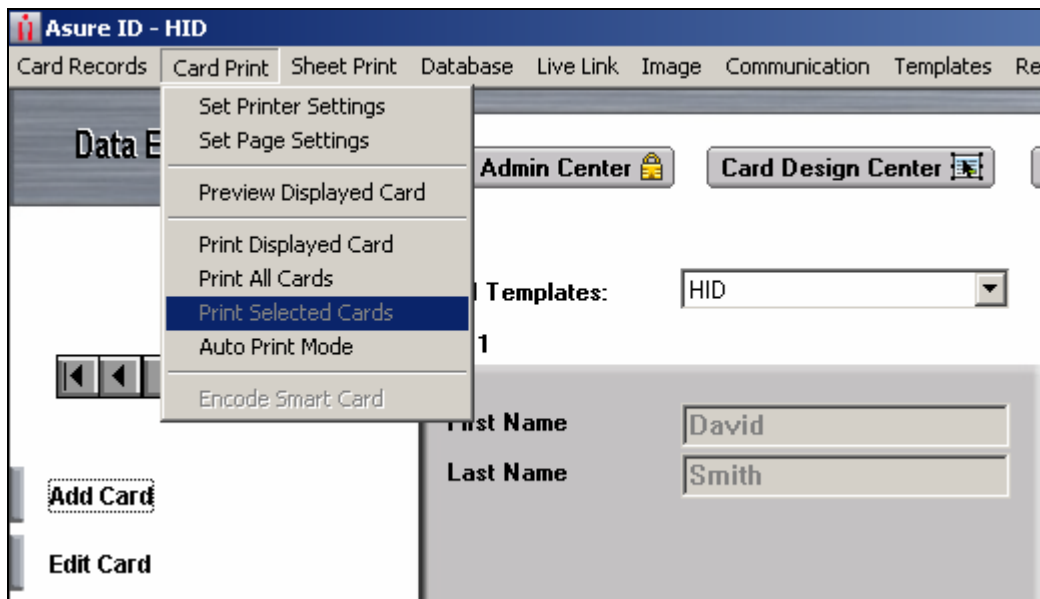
Asure ID - HID

Card Records Card Print Sheet Print Database Live Link Image Communication Templates Re

Set Printer Settings
Set Page Settings

Preview Displayed Card

Print Displayed Card
Print All Cards
Print Selected Cards
Auto Print Mode

Encode Smart Card

Data E

Admin Center

Card Design Center

Templates: HID

1

First Name David

Last Name Smith

Add Card

Edit Card